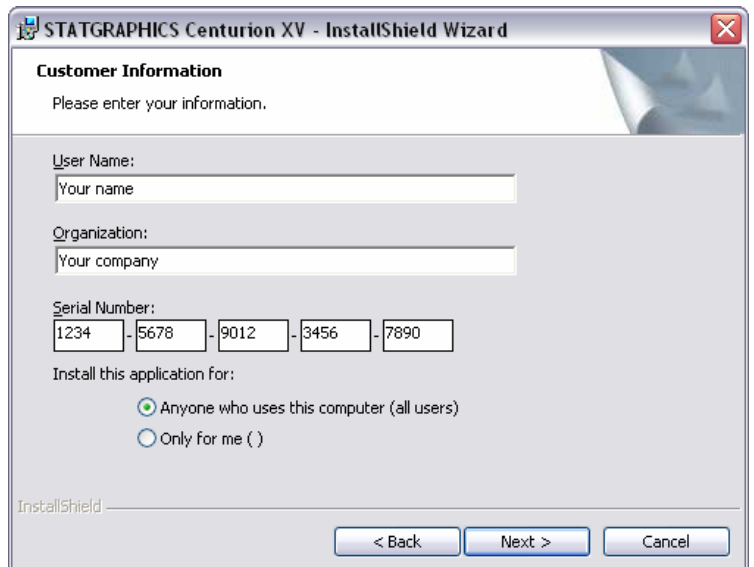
STATGRAPHICS Centurion XV - InstallShield Wizard

Customer Information

Please enter your information.

User Name:

Your name

Organization:

Your company

Serial Number:

1234 - 5678 - 9012 - 3456 - 7890

Install this application for:

Anyone who uses this computer (all users)

Only for me ( )

InstallShield

< Back

Next >

Cancel